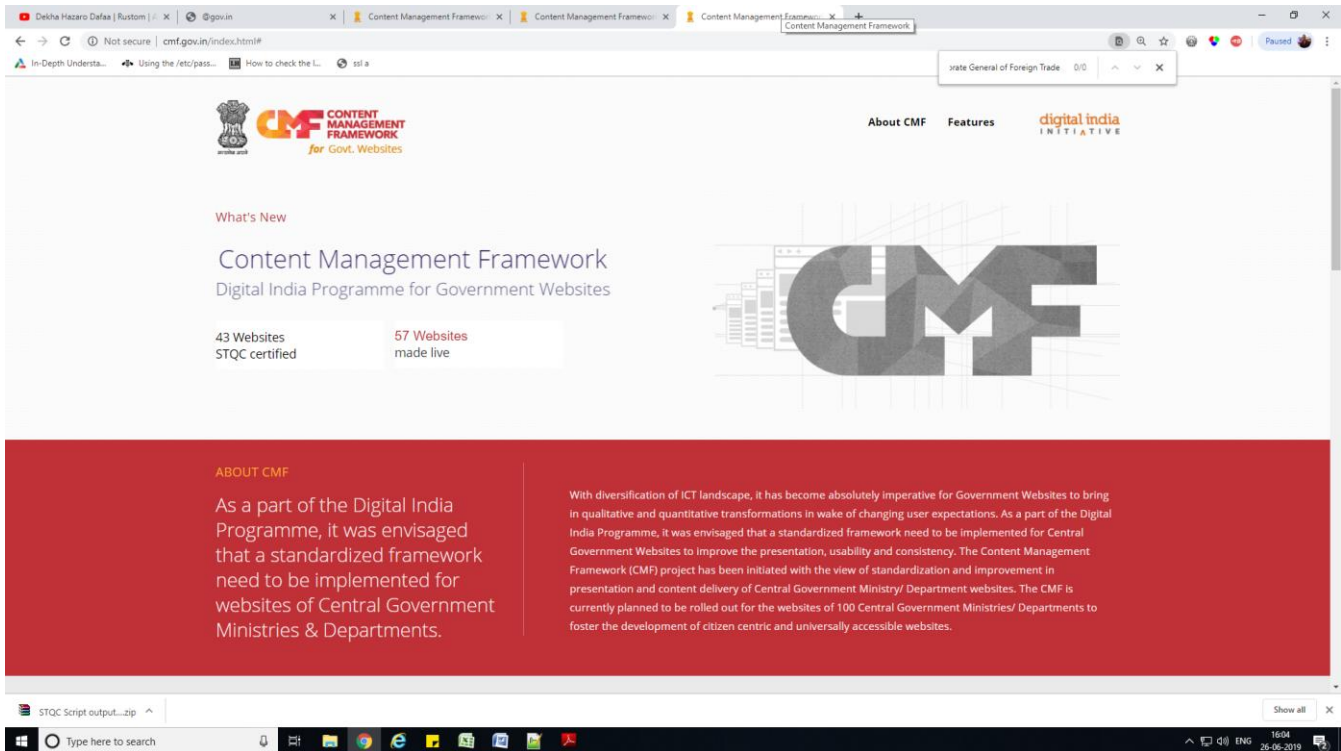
Dekha Hazaro Dafaa | Rustom | A ×
@gov.in ×
Content Management Framewo ×
Content Management Framewo ×
Content Management Framewo ×
Content Management Framework
+

Not secure | cmf.gov.in/index.html#

In-Depth Understa... Using the /etc/pass... How to check the l... ssl a

›rate General of Foreign Trade 0/0

Paused

CONTENT MANAGEMENT FRAMEWORK for Govt. Websites

About CMF Features

digital india INITIATIVE

What's New

Content Management Framework
Digital India Programme for Government Websites

43 Websites STQC certified

57 Websites made live

CMF

ABOUT CMF

As a part of the Digital India Programme, it was envisaged that a standardized framework need to be implemented for websites of Central Government Ministries & Departments.

With diversification of ICT landscape, it has become absolutely imperative for Government Websites to bring in qualitative and quantitative transformations in wake of changing user expectations. As a part of the Digital India Programme, it was envisaged that a standardized framework need to be implemented for Central Government Websites to improve the presentation, usability and consistency. The Content Management Framework (CMF) project has been initiated with the view of standardization and improvement in presentation and content delivery of Central Government Ministry/ Department websites. The CMF is currently planned to be rolled out for the websites of 100 Central Government Ministries/ Departments to foster the development of citizen centric and universally accessible websites.

STQC Script output....zip

Show all

Type here to search

ENG 16:04 26-06-2019